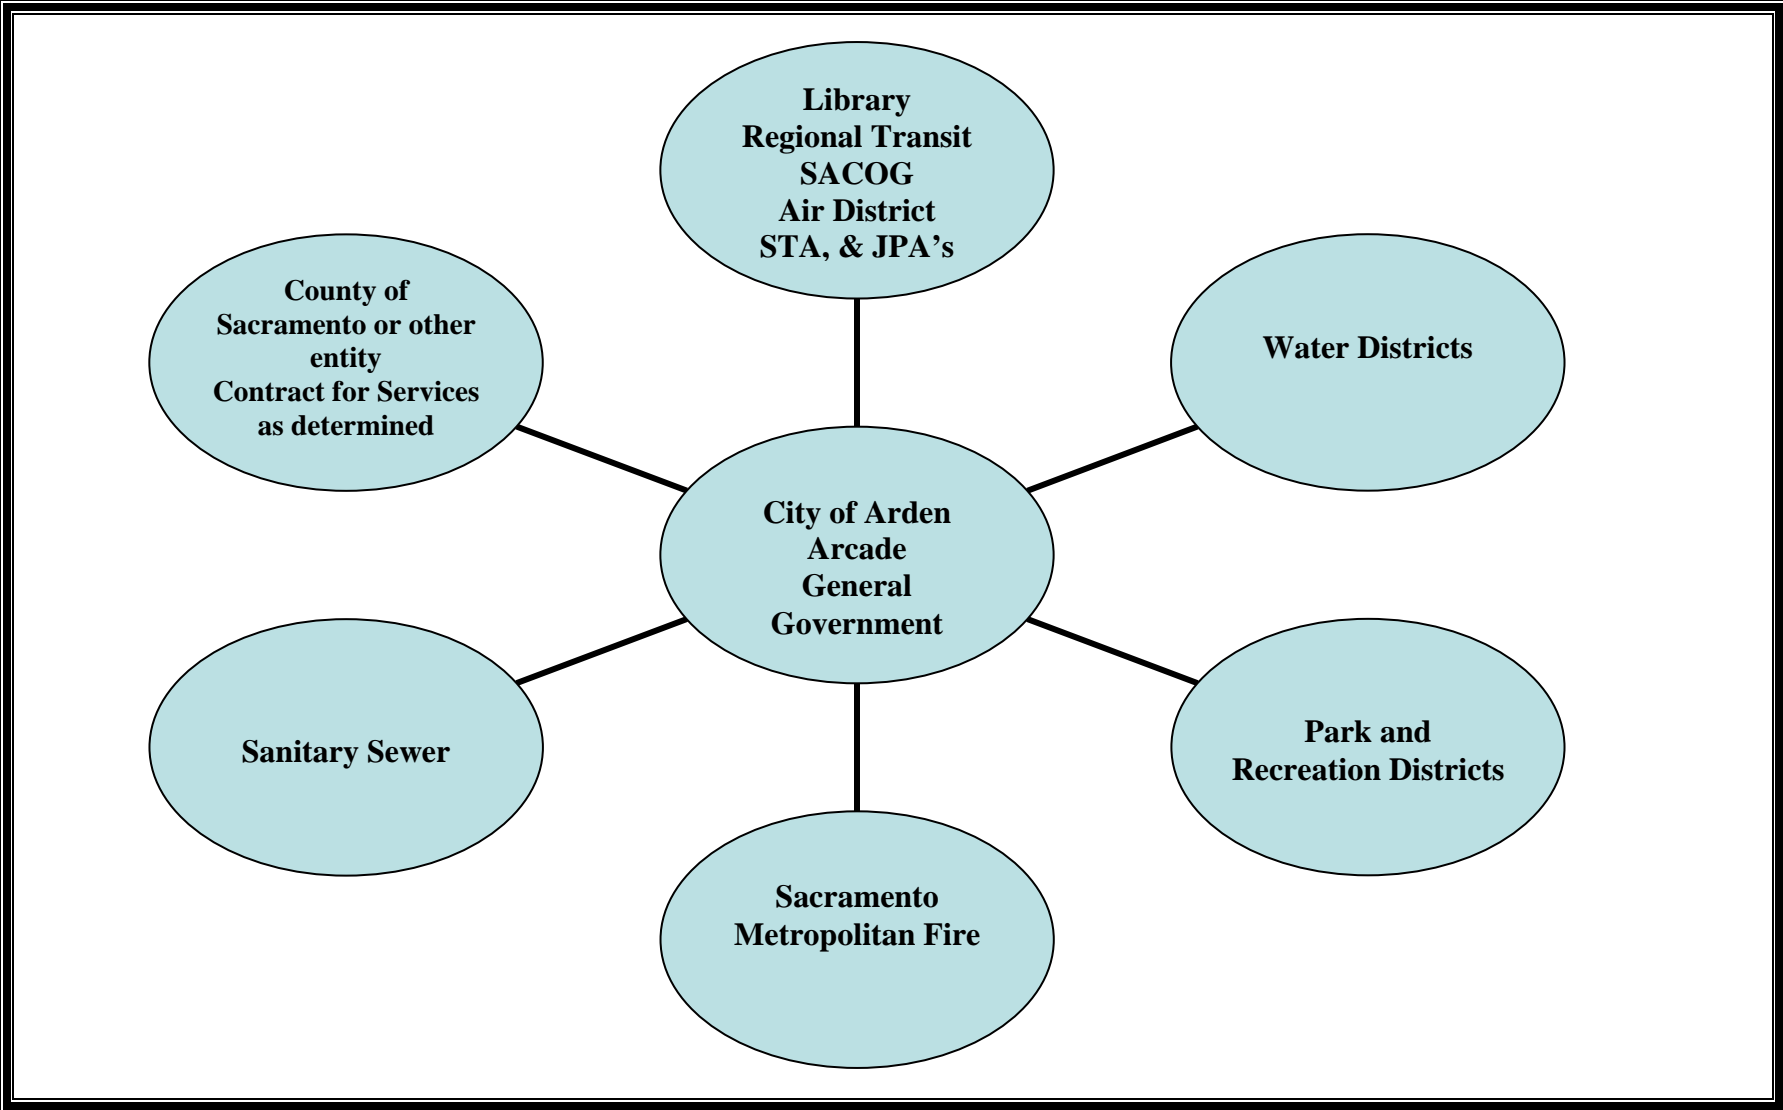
Library
Regional Transit
SACOG
Air District
STA, & JPA’s

County of Sacramento or other entity
Contract for Services as determined

Water Districts

City of Arden Arcade
General Government

Sanitary Sewer

Park and Recreation Districts

Sacramento Metropolitan Fire